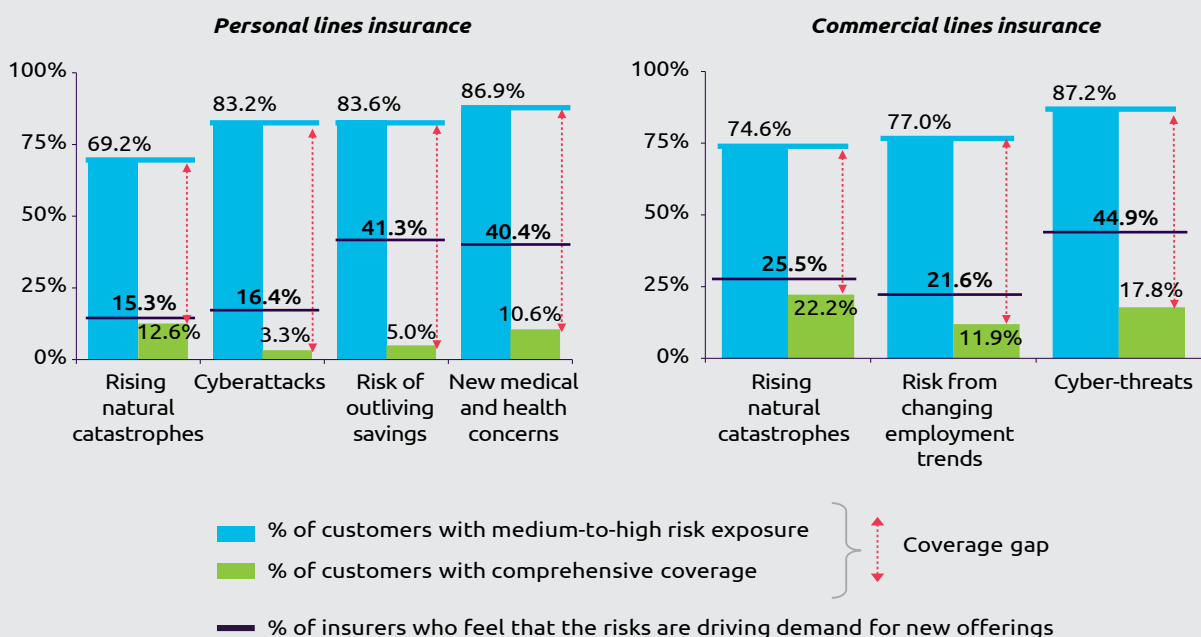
Personal lines insurance

100%
75%
50%
25%
0%

69.2%
15.3%
12.6%
Rising natural catastrophes

83.2%
16.4%
3.3%
Cyberattacks

83.6%
41.3%
5.0%
Risk of outliving savings

86.9%
40.4%
10.6%
New medical and health concerns

Commercial lines insurance

100%
75%
50%
25%
0%

74.6%
25.5%
22.2%
Rising natural catastrophes

77.0%
21.6%
11.9%
Risk from changing employment trends

87.2%
44.9%
17.8%
Cyber-threats

% of customers with medium-to-high risk exposure
% of customers with comprehensive coverage
Coverage gap

% of insurers who feel that the risks are driving demand for new offerings